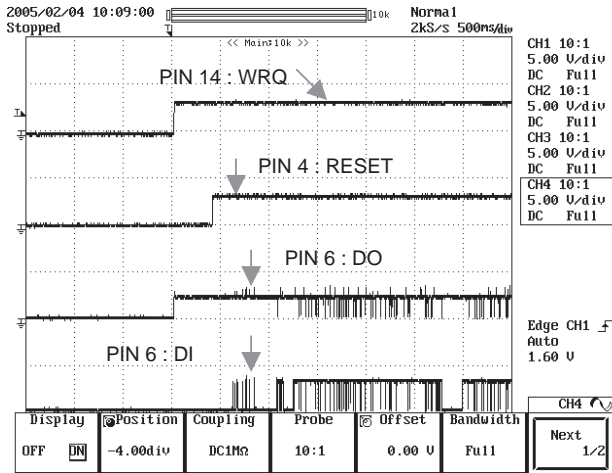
2005/02/04 10:09:00
Stopped

10k

Normal
2kS/s 500ms/div

<< Main:10k >>

PIN 14 : WRQ

PIN 4 : RESET

PIN 6 : DO

PIN 6 : DI

CH1 10:1
5.00 V/div
DC Full
CH2 10:1
5.00 V/div
DC Full
CH3 10:1
5.00 V/div
DC Full
CH4 10:1
5.00 V/div
DC Full

Edge CH1
Auto
1.60 V

CH4

| Display | Position | Coupling | Probe | Offset | Bandwidth | Next |
|---|---|---|---|---|---|---|
| OFF ON | -4.00div | DC1MΩ | 10:1 | 0.00 V | Full | 1/2 |